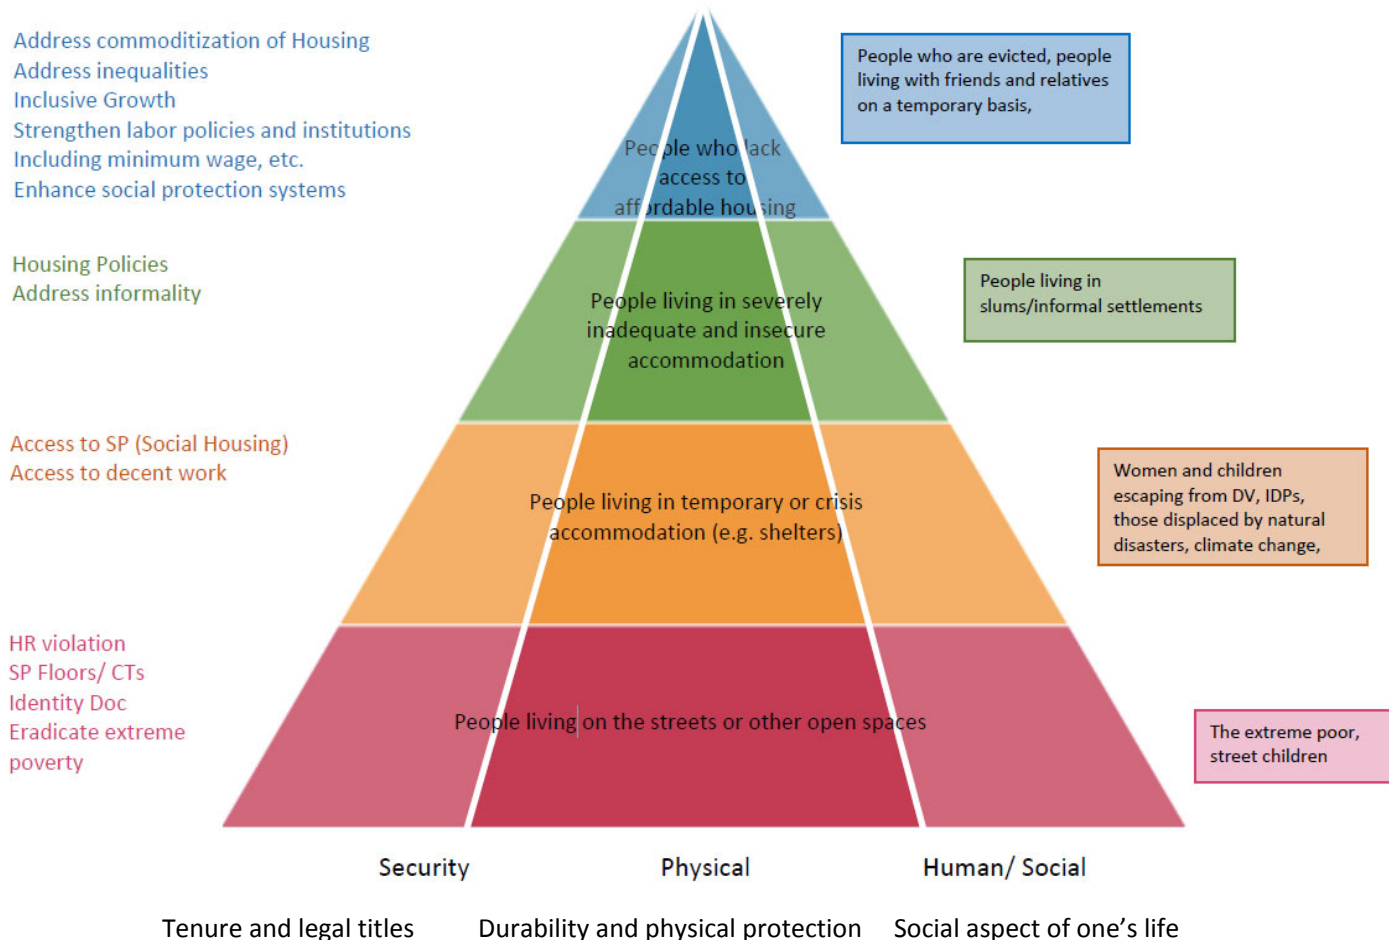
Address commoditization of Housing
Address inequalities
Inclusive Growth
Strengthen labor policies and institutions
Including minimum wage, etc.
Enhance social protection systems

People who lack access to affordable housing

People who are evicted, people living with friends and relatives on a temporary basis,

Housing Policies
Address informality

People living in severely inadequate and insecure accommodation

People living in slums/informal settlements

Access to SP (Social Housing)
Access to decent work

People living in temporary or crisis accommodation (e.g. shelters)

Women and children escaping from DV, IDPs, those displaced by natural disasters, climate change,

HR violation
SP Floors/ CTs
Identity Doc
Eradicate extreme poverty

People living on the streets or other open spaces

The extreme poor, street children

Security
Physical
Human/ Social

Tenure and legal titles
Durability and physical protection
Social aspect of one's life